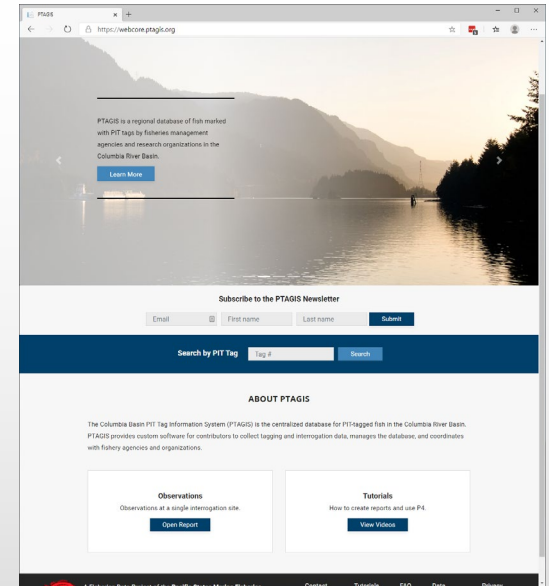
PTAGIS ×

https://webcore.ptagis.org

PTAGIS is a regional database of fish marked with PIT tags by fisheries management agencies and research organizations in the Columbia River Basin.

Learn More

Subscribe to the PTAGIS Newsletter

Email

First name

Last name

Submit

Search by PIT Tag

Tag #

Search

ABOUT PTAGIS

The Columbia Basin PIT Tag Information System (PTAGIS) is the centralized database for PIT-tagged fish in the Columbia River Basin. PTAGIS provides custom software for contributors to collect tagging and interrogation data, manages the database, and coordinates with fishery agencies and organizations.

Observations

Observations at a single interrogation site.

Open Report

Tutorials

How to create reports and use P4.

View Videos

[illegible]

Contact

Tutorials

FAQ

Data

Privacy